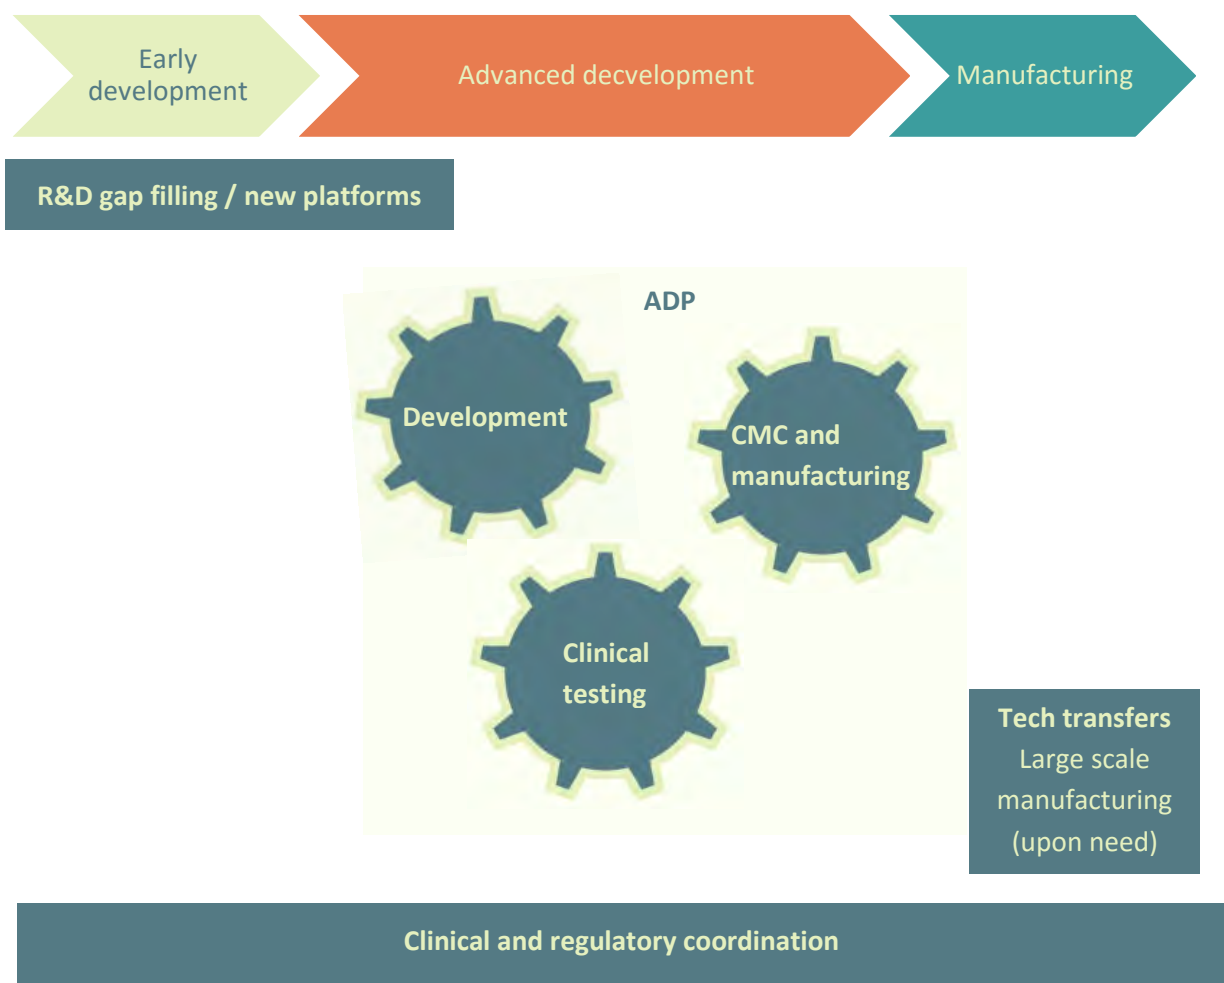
Early development

Advanced decvelopment

Manufacturing

R&D gap filling / new platforms

ADP

Development

CMC and manufacturing

Clinical testing

Tech transfers
Large scale manufacturing (upon need)

Clinical and regulatory coordination